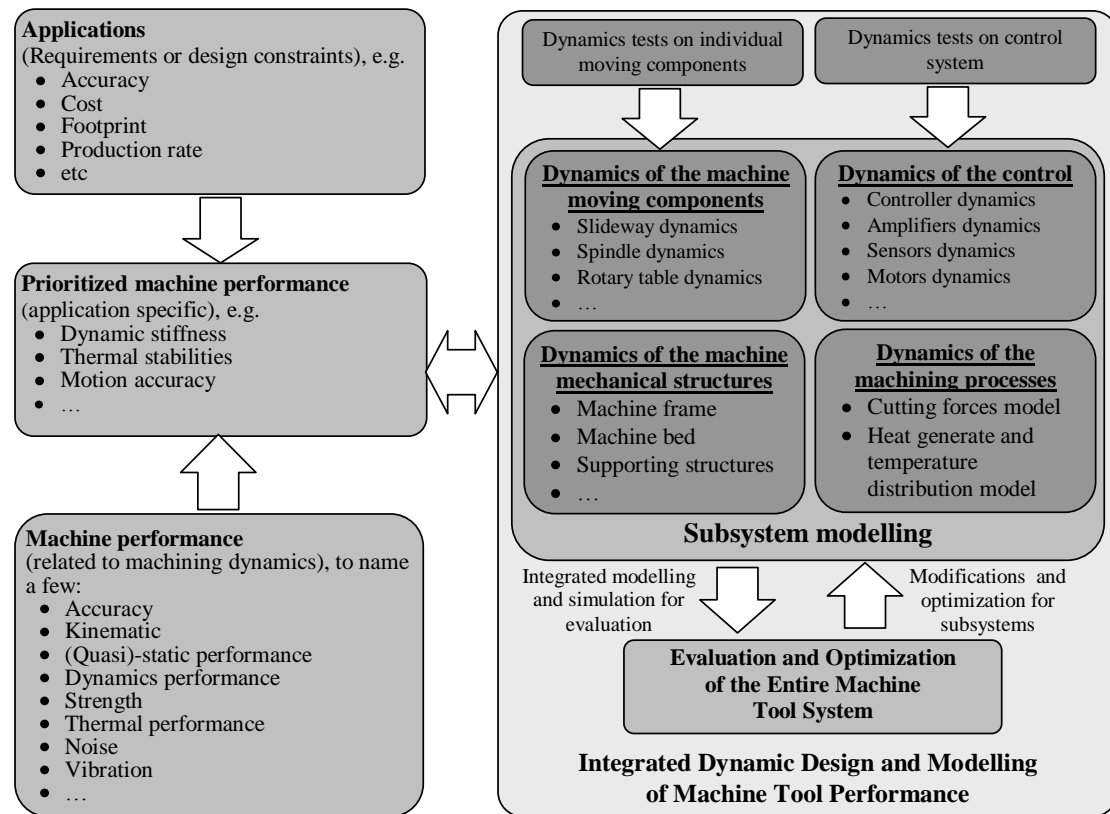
**Applications**
(Requirements or design constraints), e.g.
- Accuracy
- Cost
- Footprint
- Production rate
- etc

**Prioritized machine performance**
(application specific), e.g.
- Dynamic stiffness
- Thermal stabilities
- Motion accuracy
- …

**Machine performance**
(related to machining dynamics), to name a few:
- Accuracy
- Kinematic
- (Quasi)-static performance
- Dynamics performance
- Strength
- Thermal performance
- Noise
- Vibration
- …

Dynamics tests on individual moving components

Dynamics tests on control system

**Dynamics of the machine moving components**
- Slideway dynamics
- Spindle dynamics
- Rotary table dynamics
- …

**Dynamics of the control**
- Controller dynamics
- Amplifiers dynamics
- Sensors dynamics
- Motors dynamics
- …

**Dynamics of the machine mechanical structures**
- Machine frame
- Machine bed
- Supporting structures
- …

**Dynamics of the machining processes**
- Cutting forces model
- Heat generate and temperature distribution model

**Subsystem modelling**

Integrated modelling and simulation for evaluation

Modifications and optimization for subsystems

**Evaluation and Optimization of the Entire Machine Tool System**

**Integrated Dynamic Design and Modelling of Machine Tool Performance**